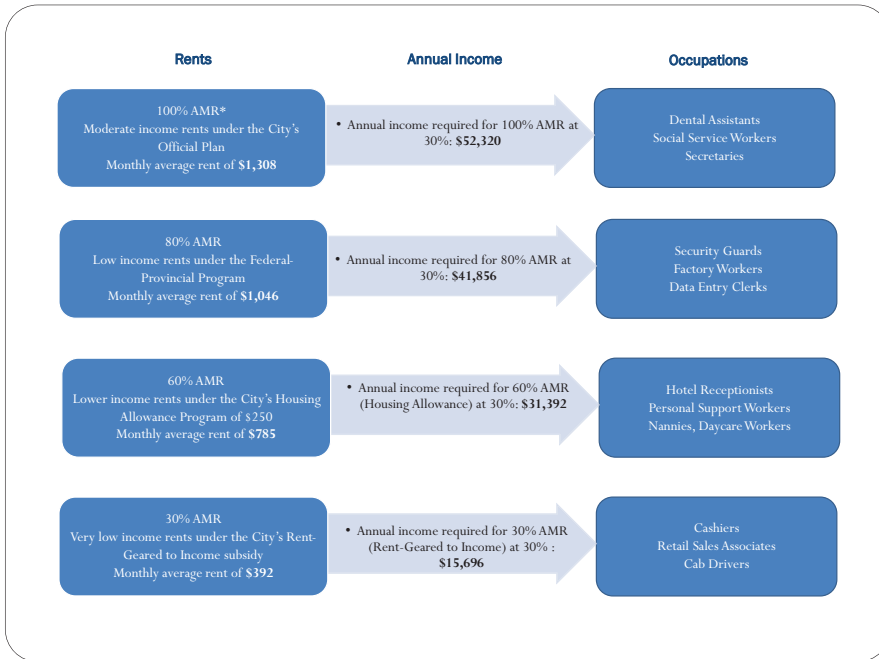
Rents

Annual Income

Occupations

100% AMR*
Moderate income rents under the City's Official Plan
Monthly average rent of **$1,308**

• Annual income required for 100% AMR at 30%: **$52,320**

Dental Assistants
Social Service Workers
Secretaries

80% AMR
Low income rents under the Federal-Provincial Program
Monthly average rent of **$1,046**

• Annual income required for 80% AMR at 30%: **$41,856**

Security Guards
Factory Workers
Data Entry Clerks

60% AMR
Lower income rents under the City's Housing Allowance Program of $250
Monthly average rent of **$785**

• Annual income required for 60% AMR (Housing Allowance) at 30%: **$31,392**

Hotel Receptionists
Personal Support Workers
Nannies, Daycare Workers

30% AMR
Very low income rents under the City's Rent-Geared to Income subsidy
Monthly average rent of **$392**

• Annual income required for 30% AMR (Rent-Geared to Income) at 30% : **$15,696**

Cashiers
Retail Sales Associates
Cab Drivers